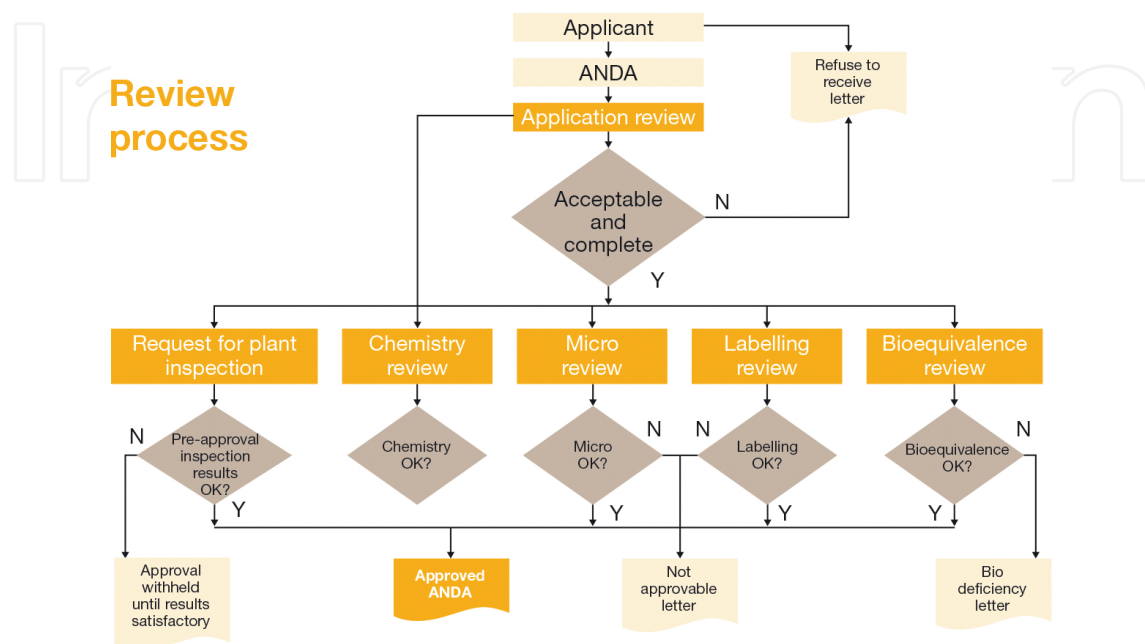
Review process

Applicant

ANDA

Application review

Refuse to receive letter

Acceptable and complete

N

Y

Request for plant inspection

Chemistry review

Micro review

Labelling review

Bioequivalence review

N

Pre-approval inspection results OK?

Y

Chemistry OK?

Micro OK?

N

Y

N

Labelling OK?

Y

Bioequivalence OK?

N

Y

Approval withheld until results satisfactory

Approved ANDA

Not approvable letter

Bio deficiency letter